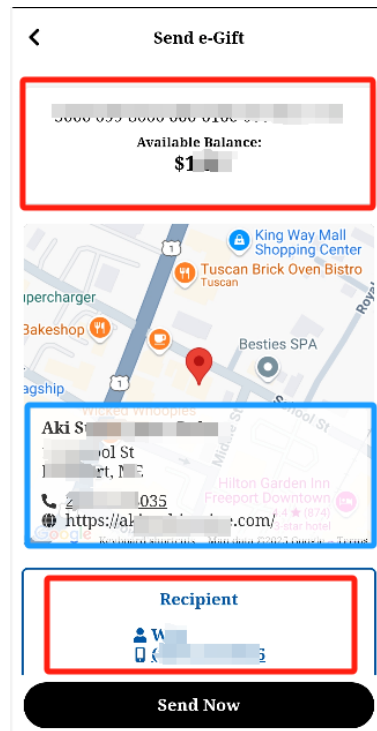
Send e-Gift

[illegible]

Available Balance:

$1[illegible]

King Way Mall Shopping Center

Tuscan Brick Oven Bistro

Tuscan

upercharger

Bakeshop

Besties SPA

agship

Wicked Whoopies

School St

Hilton Garden Inn Freeport Downtown

4.4 ★ (874)

3-star hotel

Aki S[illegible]

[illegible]ool St

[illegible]rt, ME

2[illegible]035

https://aki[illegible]e.com/

Google

Recipient

W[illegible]

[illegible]6

Send Now